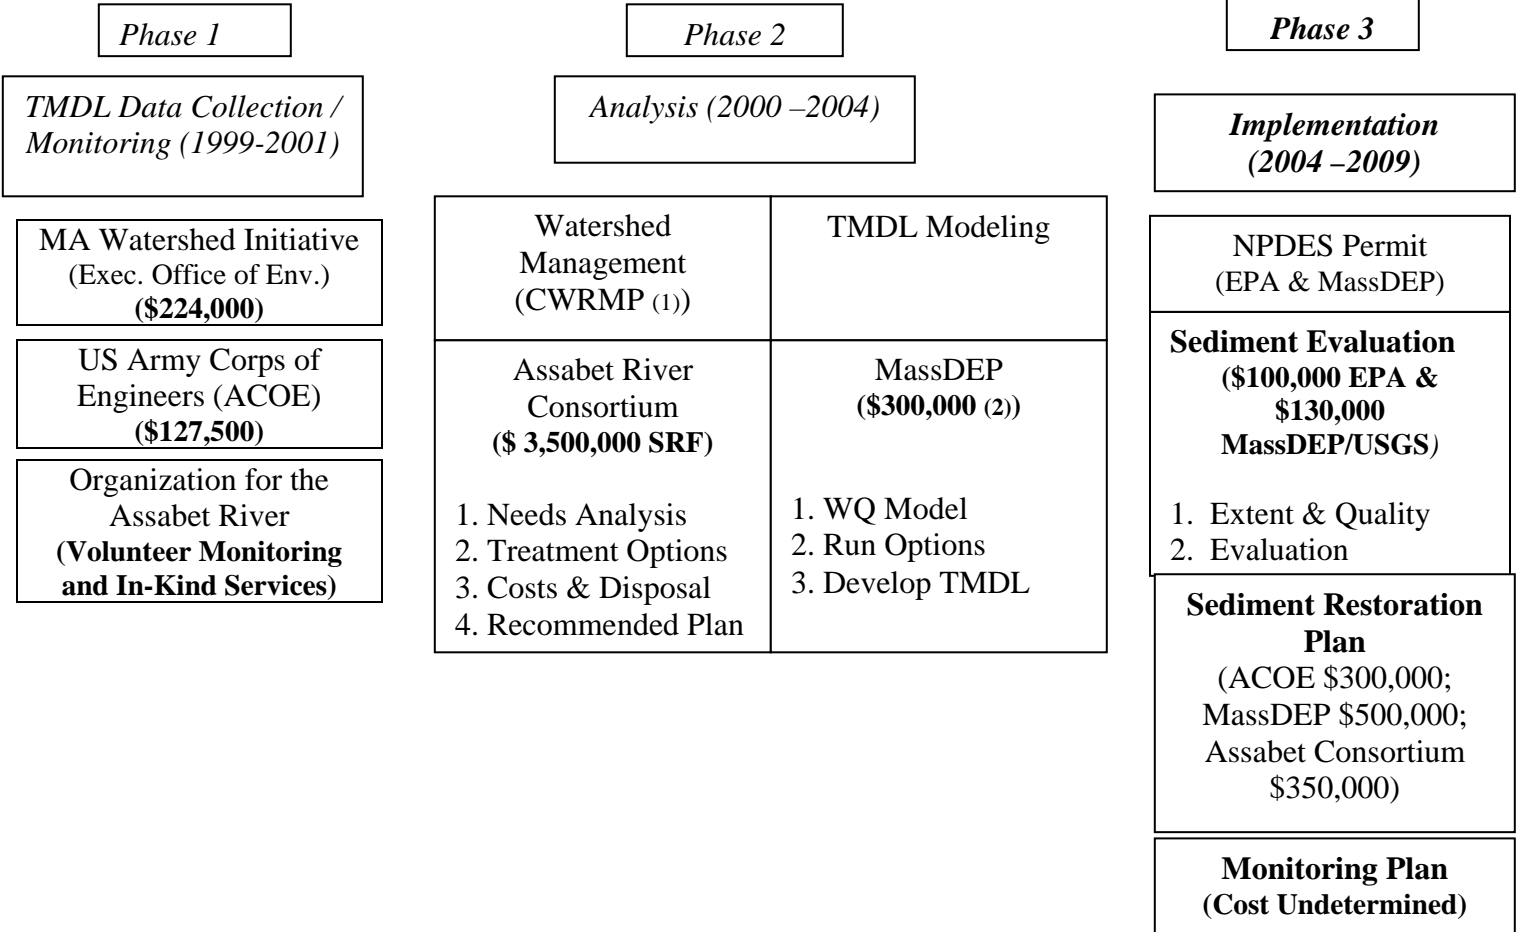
Phase 1

TMDL Data Collection / Monitoring (1999-2001)

MA Watershed Initiative (Exec. Office of Env.) **($224,000)**

US Army Corps of Engineers (ACOE) **($127,500)**

Organization for the Assabet River **(Volunteer Monitoring and In-Kind Services)**

Phase 2

Analysis (2000 –2004)

| Watershed Management (CWRMP (1)) | TMDL Modeling |
|---|---|
| Assabet River Consortium **($ 3,500,000 SRF)** 1. Needs Analysis 2. Treatment Options 3. Costs & Disposal 4. Recommended Plan | MassDEP **($300,000 (2))** 1. WQ Model 2. Run Options 3. Develop TMDL |

Phase 3

Implementation (2004 –2009)

NPDES Permit (EPA & MassDEP)

**Sediment Evaluation**
**($100,000 EPA & $130,000 MassDEP/USGS)**

1. Extent & Quality
2. Evaluation

**Sediment Restoration Plan**
(ACOE $300,000; MassDEP $500,000; Assabet Consortium $350,000)

**Monitoring Plan**
**(Cost Undetermined)**